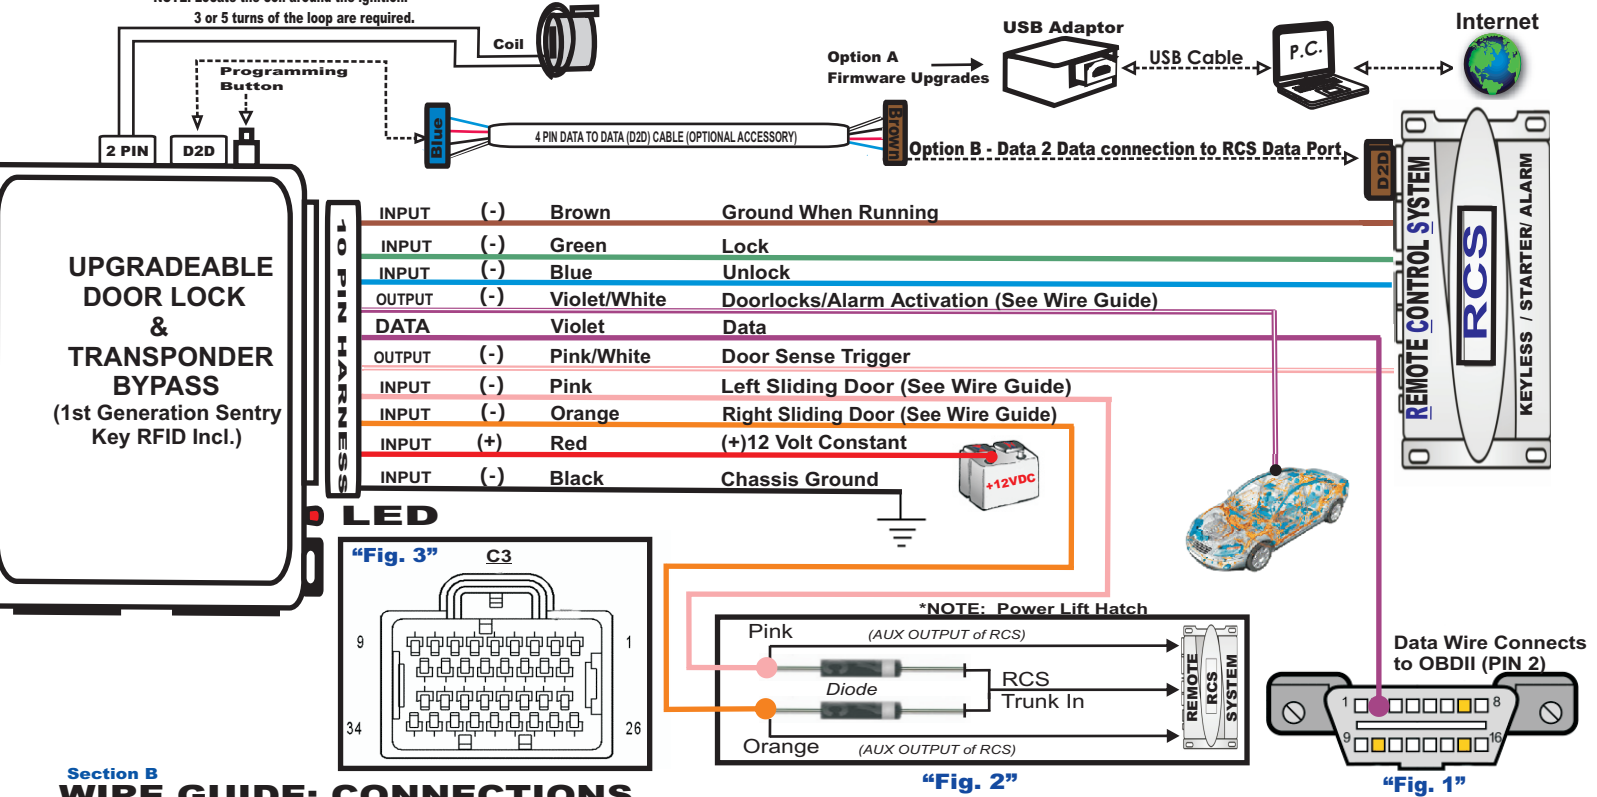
NOTE: Locate the coil around the ignition.
3 or 5 turns of the loop are required.
Coil
Programming Button
2 PIN
D2D
Blue
4 PIN DATA TO DATA (D2D) CABLE (OPTIONAL ACCESSORY)
Brown
USB Adaptor
Option A
Firmware Upgrades
USB Cable
P.C.
Internet
Option B - Data 2 Data connection to RCS Data Port
D2D
REMOTE CONTROL SYSTEM
RCS
KEYLESS / STARTER/ ALARM

UPGRADEABLE DOOR LOCK & TRANSPONDER BYPASS
(1st Generation Sentry Key RFID Incl.)

10 PIN HARNESS

| INPUT | (-) | Brown | Ground When Running |
|---|---|---|---|
| INPUT | (-) | Green | Lock |
| INPUT | (-) | Blue | Unlock |
| OUTPUT | (-) | Violet/White | Doorlocks/Alarm Activation (See Wire Guide) |
| DATA | | Violet | Data |
| OUTPUT | (-) | Pink/White | Door Sense Trigger |
| INPUT | (-) | Pink | Left Sliding Door (See Wire Guide) |
| INPUT | (-) | Orange | Right Sliding Door (See Wire Guide) |
| INPUT | (+) | Red | (+)12 Volt Constant |
| INPUT | (-) | Black | Chassis Ground |

+12VDC
LED
"Fig. 3"
C3
9
1
34
26
*NOTE: Power Lift Hatch
Pink
(AUX OUTPUT of RCS)
Diode
RCS
Trunk In
Orange
(AUX OUTPUT of RCS)
REMOTE
RCS
SYSTEM
"Fig. 2"
Data Wire Connects to OBDII (PIN 2)
1
8
9
16
"Fig. 1"
Section B
WIRE GUIDE: CONNECTIONS